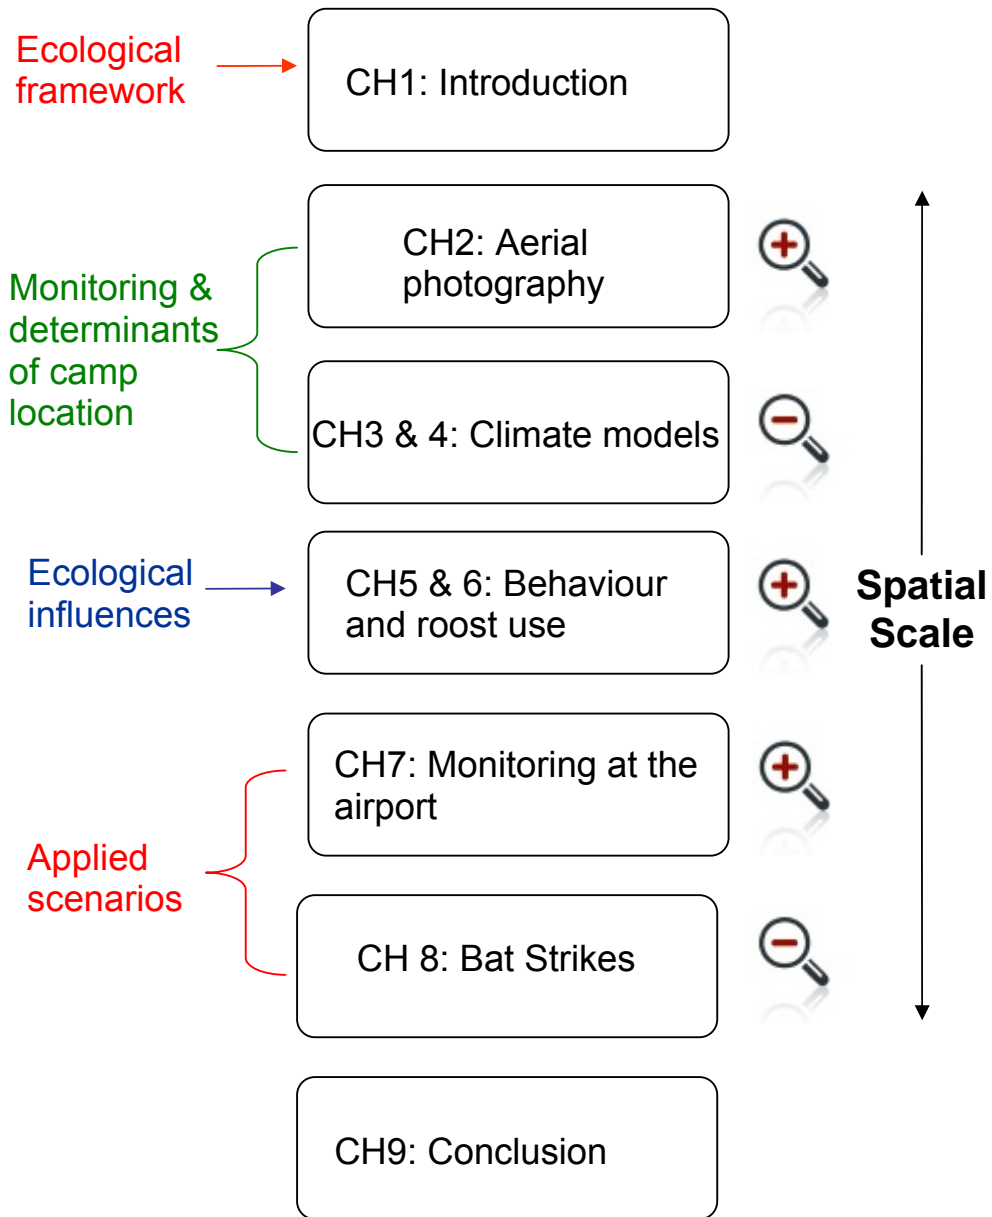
Ecological framework

CH1: Introduction

Monitoring & determinants of camp location

CH2: Aerial photography

CH3 & 4: Climate models

Ecological influences

CH5 & 6: Behaviour and roost use

Spatial Scale

Applied scenarios

CH7: Monitoring at the airport

CH 8: Bat Strikes

CH9: Conclusion